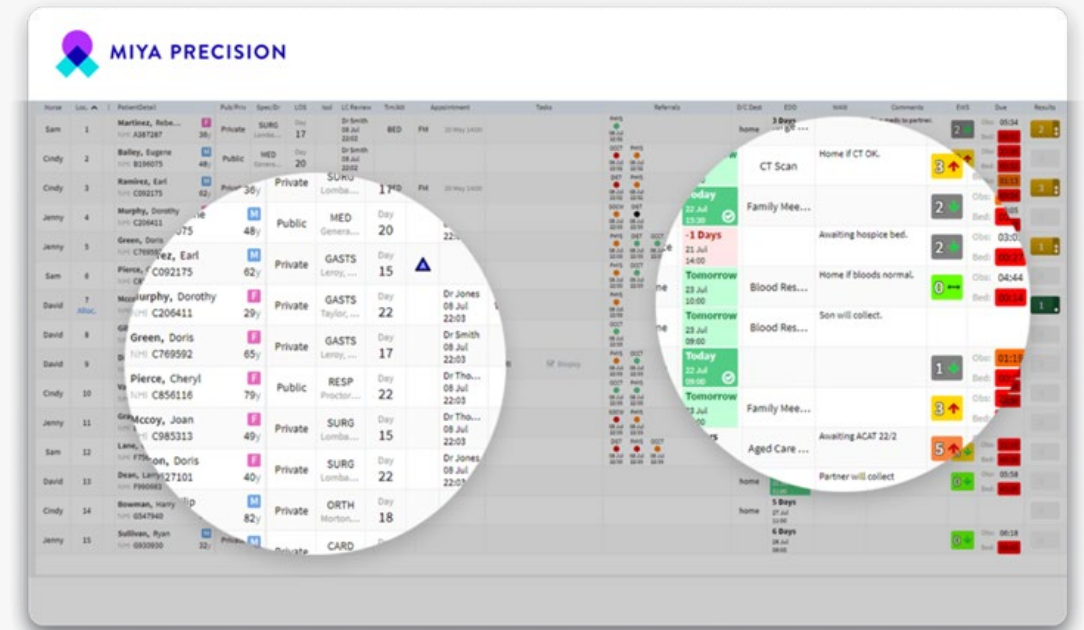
MIYA PRECISION

Nurse | Loc. | PatientDetail | Pub/Priv | Spec/Dr | LOS | Isol | LC Review | Trm/Att | Appointment | Tasks | Referrals | D/C Dest | EDD | NAM | Comments | EWS | Due | Results

Sam 1 Martinez, Rebe... Private SURG Day 17
Cindy 2 Bailey, Eugene Public MED Day 20
Cindy 3 Ramirez, Earl
Jenny 4 Murphy, Dorothy
Jenny 5 Green, Doris
Sam 6 Pierce, Cheryl
David 7
David 8
David 9
Cindy 10
Jenny 11
Sam 12 Lane
David 13 Dean
Cindy 14 Bowman, Harry
Jenny 15 Sullivan, Ryan

| | | | | | |
|---|---|---|---|---|---|
| | | Private | SURG Lomba... | 17 | |
| ...75 | M 48y | Public | MED Genera... | Day 20 | 22:03 |
| ...rez, Earl C092175 | M 62y | Private | GASTS | Day 15 | |
| Murphy, Dorothy C206411 | F 29y | Private | GASTS Taylor, ... | Day 22 | Dr Jones 08 Jul 22:03 |
| Green, Doris C769592 | F 65y | Private | GASTS | Day 17 | Dr Smith 08 Jul 22:03 |
| Pierce, Cheryl C856116 | F 79y | Public | RESP Proctor... | Day 22 | Dr Tho... 08 Jul 22:03 |
| Mccoy, Joan C985313 | F 49y | Private | SURG Lomba... | Day 15 | Dr Tho... 08 Jul 22:03 |
| ...on, Doris ...27101 | F 40y | Private | SURG Lomba... | Day 22 | Dr Jones 08 Jul 22:03 |
| | M 82y | Private | ORTH Morton... | Day 18 | |
| | M | Private | CARD | | |

| | | | | | |
|---|---|---|---|---|---|
| | CT Scan | Home if CT OK. | 3 | Obs: Bed: | |
| Today 22 Jul 13:30 | Family Mee... | | 2 | Obs: Bed: | |
| -1 Days 21 Jul 14:00 | | Awaiting hospice bed. | 2 | Obs: 03:0 | |
| Tomorrow 23 Jul 10:00 | Blood Res... | Home if bloods normal. | 0 | Obs: 04:44 Bed: 00:14 | |
| Tomorrow 23 Jul 09:00 | Blood Res... | Son will collect. | | | |
| Today 22 Jul 09:00 | | | 1 | Obs: 01:1 | |
| Tomorrow | Family Mee... | | 3 | | |
| | Aged Care ... | Awaiting ACAT 22/2 | 5 | | |
| | | Partner will collect | | | |

home 5 Days 27 Jul 11:00
home 6 Days